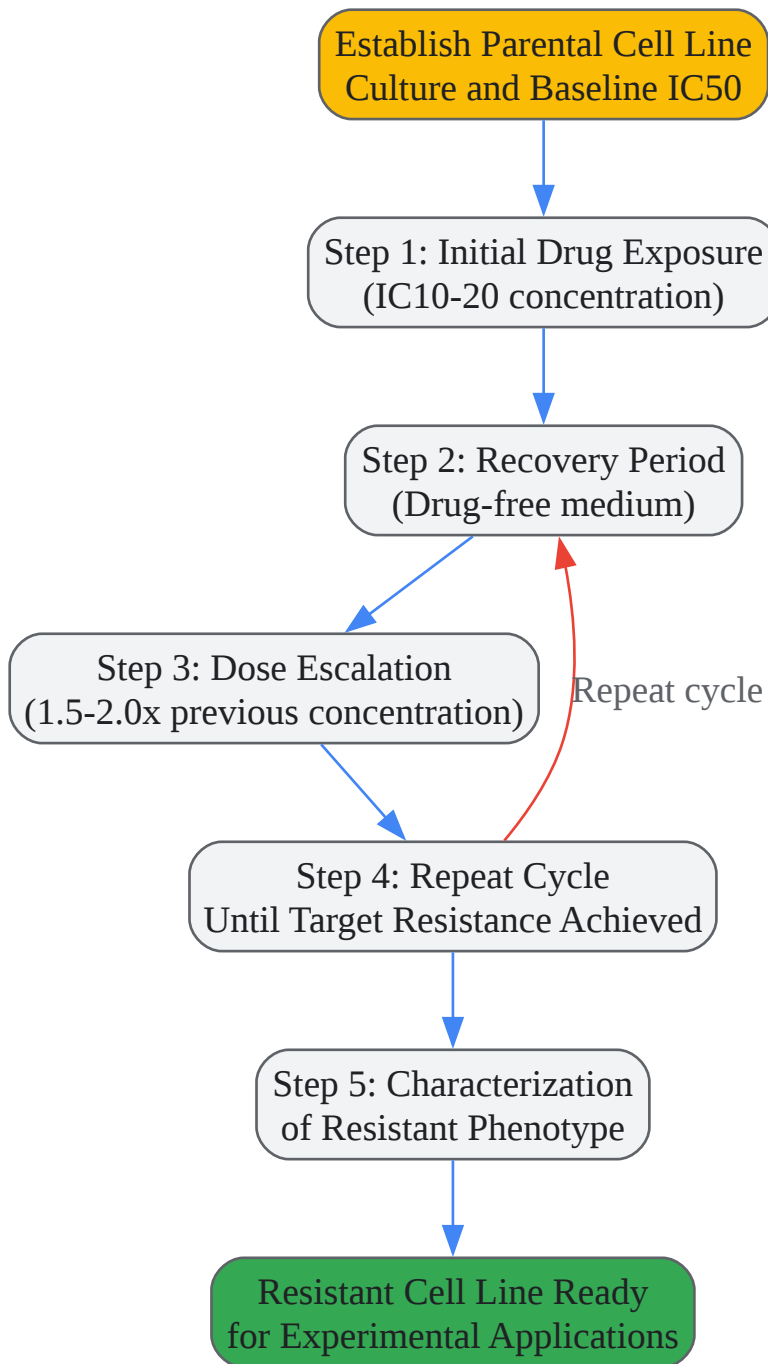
Establish Parental Cell Line Culture and Baseline IC50

Step 1: Initial Drug Exposure (IC10-20 concentration)

Step 2: Recovery Period (Drug-free medium)

Step 3: Dose Escalation (1.5-2.0x previous concentration)

Repeat cycle

Step 4: Repeat Cycle Until Target Resistance Achieved

Step 5: Characterization of Resistant Phenotype

Resistant Cell Line Ready for Experimental Applications